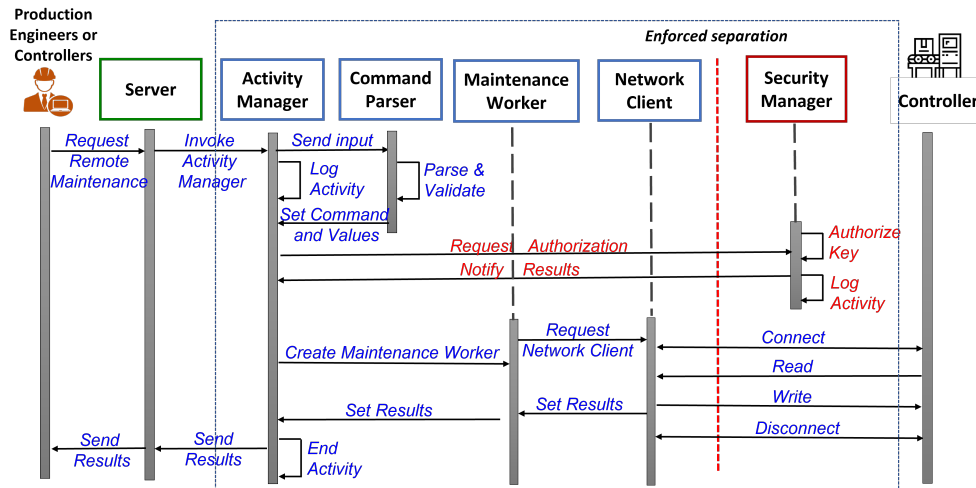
Production Engineers or Controllers

Server

Activity Manager

Command Parser

Maintenance Worker

Network Client

Enforced separation

Security Manager

Controller

Request Remote Maintenance

Invoke Activity Manager

Send input

Log Activity

Parse & Validate

Set Command and Values

Request Authorization

Authorize Key

Notify Results

Log Activity

Request Network Client

Connect

Create Maintenance Worker

Read

Write

Set Results

Set Results

Disconnect

Send Results

Send Results

End Activity